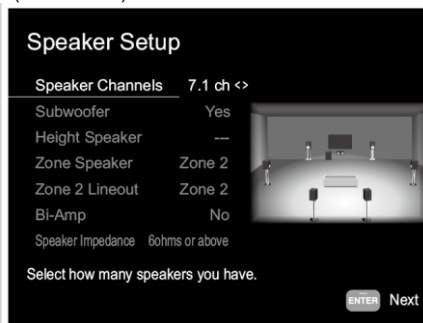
Speaker Setup

| | |
|---|---|
| Speaker Channels | 7.1 ch <> |
| Subwoofer | Yes |
| Height Speaker | --- |
| Zone Speaker | Zone 2 |
| Zone 2 Lineout | Zone 2 |
| Bi-Amp | No |
| Speaker Impedance | 6ohms or above |

Select how many speakers you have.

ENTER Next